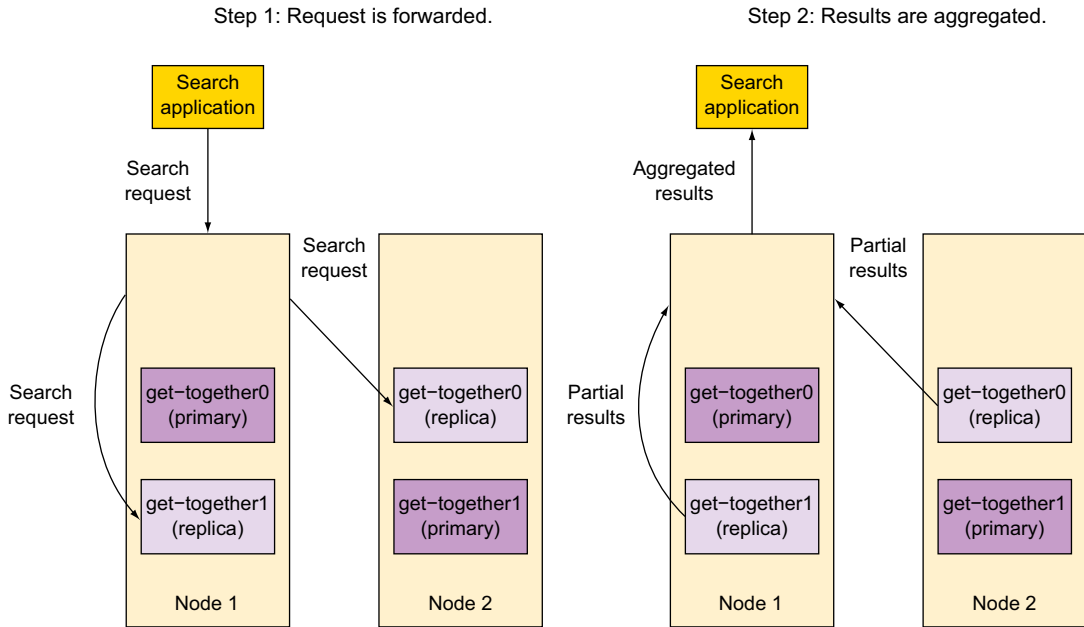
Step 1: Request is forwarded.

Search application

Search request

Search request

Search request

get−together0 (primary)

get−together1 (replica)

Node 1

get−together0 (replica)

get−together1 (primary)

Node 2

Step 2: Results are aggregated.

Search application

Aggregated results

Partial results

Partial results

get−together0 (primary)

get−together1 (replica)

Node 1

get−together0 (replica)

get−together1 (primary)

Node 2